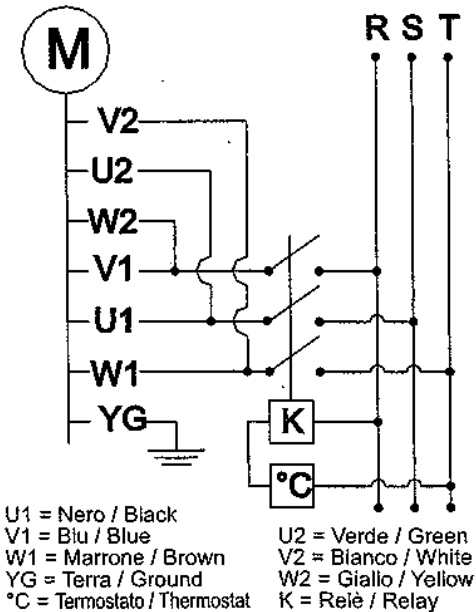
M

R S T

V2
U2
W2
V1
U1
W1
YG

K

°C

U1 = Nero / Black
V1 = Blu / Blue
W1 = Marrone / Brown
YG = Terra / Ground
°C = Termostato / Thermostat

U2 = Verde / Green
V2 = Bianco / White
W2 = Giallo / Yellow
K = Relè / Relay